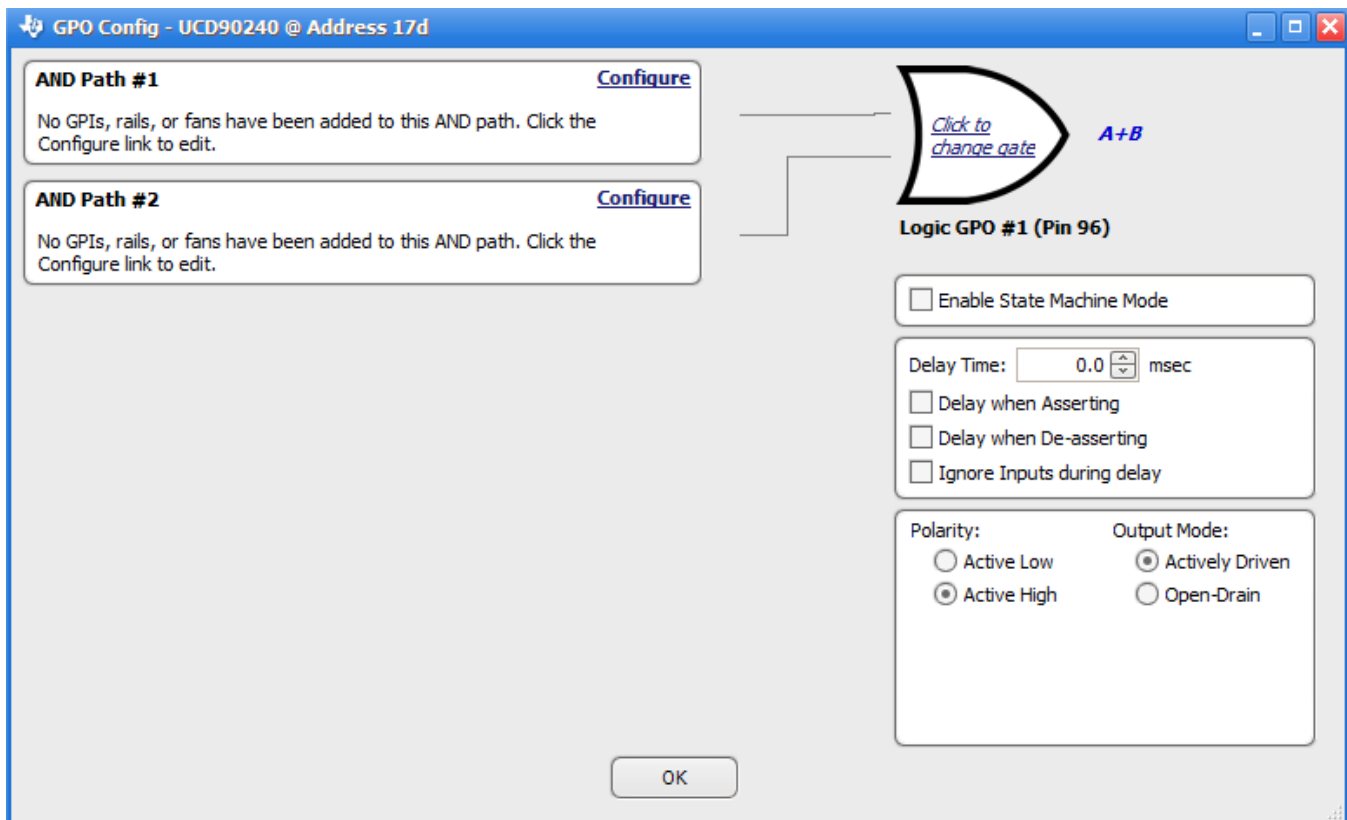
GPO Config - UCD90240 @ Address 17d

AND Path #1
Configure

No GPIs, rails, or fans have been added to this AND path. Click the Configure link to edit.

AND Path #2
Configure

No GPIs, rails, or fans have been added to this AND path. Click the Configure link to edit.

Click to change gate

A+B

Logic GPO #1 (Pin 96)

Enable State Machine Mode

Delay Time: 0.0 msec

Delay when Asserting

Delay when De-asserting

Ignore Inputs during delay

Polarity:
Active Low
Active High

Output Mode:
Actively Driven
Open-Drain

OK